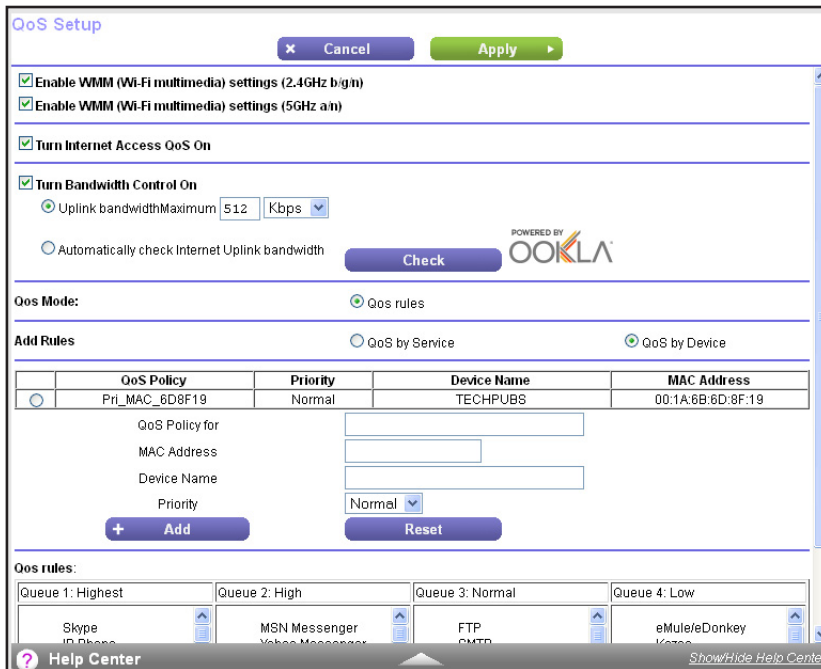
QoS Setup

× Cancel

Apply ▸

☑ Enable WMM (Wi-Fi multimedia) settings (2.4GHz b/g/n)
☑ Enable WMM (Wi-Fi multimedia) settings (5GHz a/n)

☑ Turn Internet Access QoS On

☑ Turn Bandwidth Control On

Uplink bandwidthMaximum 512 Kbps

Automatically check Internet Uplink bandwidth

Check

POWERED BY OOKLA

Qos Mode:

Qos rules

Add Rules

QoS by Service

QoS by Device

| | QoS Policy | Priority | Device Name | MAC Address |
|---|---|---|---|---|
| ○ | Pri_MAC_6D8F19 | Normal | TECHPUBS | 00:1A:6B:6D:8F:19 |

QoS Policy for

MAC Address

Device Name

Priority Normal

+ Add

Reset

Qos rules:

| Queue 1: Highest | Queue 2: High | Queue 3: Normal | Queue 4: Low |
|---|---|---|---|
| Skype | MSN Messenger | FTP | eMule/eDonkey |
| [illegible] | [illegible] | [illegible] | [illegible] |

? Help Center

Show/Hide Help Cente